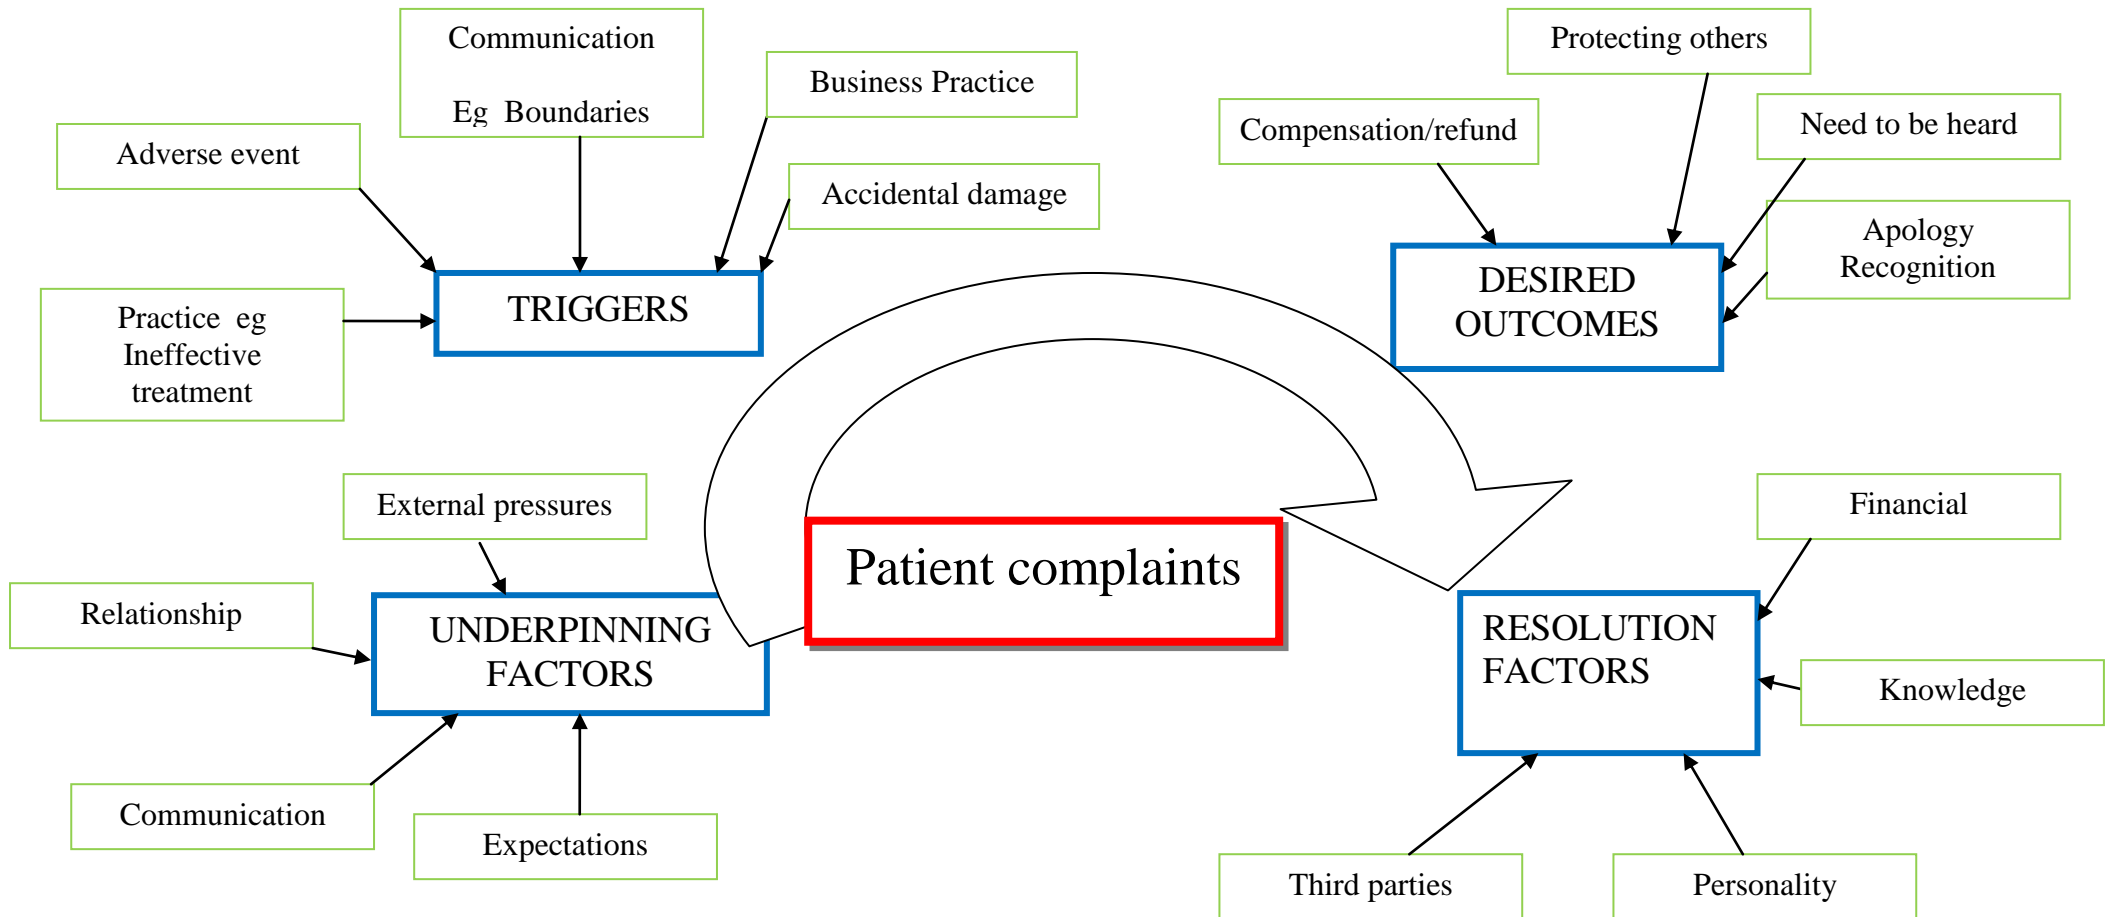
Communication

Eg Boundaries

Business Practice

Adverse event

Accidental damage

TRIGGERS

Practice eg Ineffective treatment

Protecting others

Compensation/refund

Need to be heard

Apology Recognition

DESIRED OUTCOMES

Patient complaints

External pressures

Relationship

UNDERPINNING FACTORS

Communication

Expectations

Financial

RESOLUTION FACTORS

Knowledge

Third parties

Personality